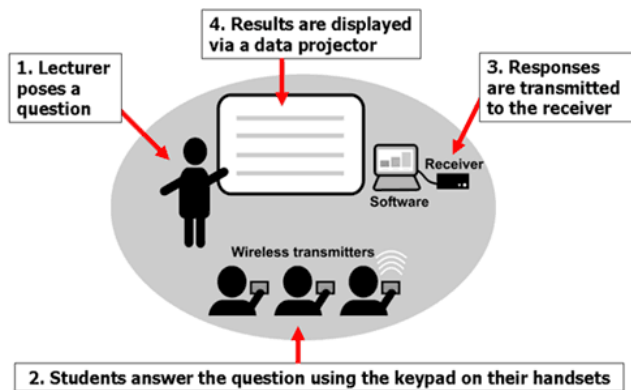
4. Results are displayed via a data projector

1. Lecturer poses a question

3. Responses are transmitted to the receiver

Receiver

Software

Wireless transmitters

2. Students answer the question using the keypad on their handsets